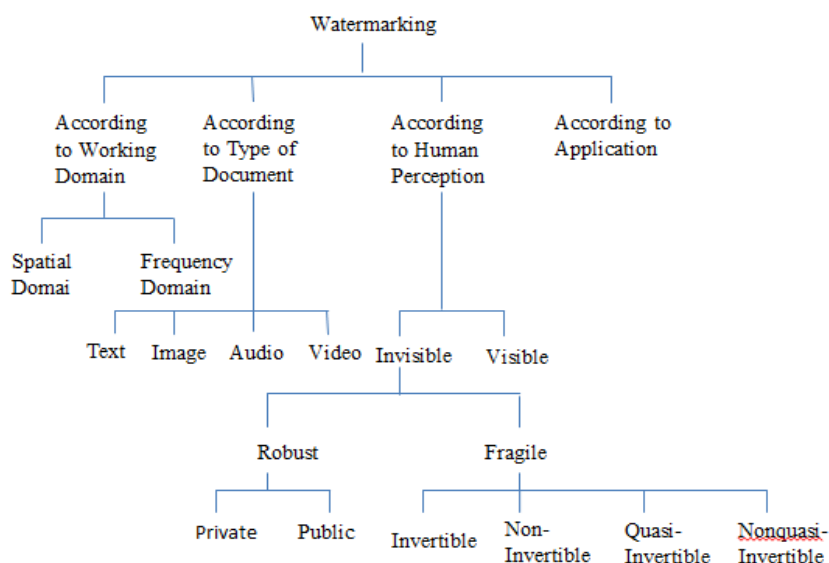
Watermarking

According to Working Domain

According to Type of Document

According to Human Perception

According to Application

Spatial Domai

Frequency Domain

Text

Image

Audio

Video

Invisible

Visible

Robust

Fragile

Private

Public

Invertible

Non-Invertible

Quasi-Invertible

Nonquasi-Invertible